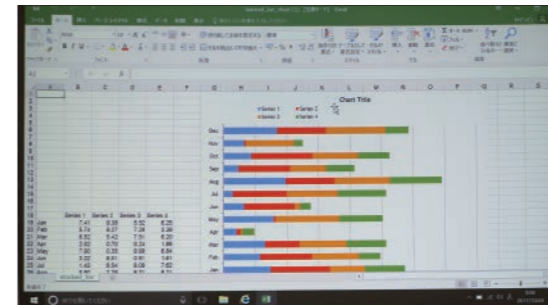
Chart Title

Series 1
Series 2
Series 3
Series 4

Dec
Nov
Oct
Sep
Aug
Jul
Jun
May
Apr
Mar
Feb
Jan

| | Series 1 | Series 2 | Series 3 | Series 4 |
|---|---|---|---|---|
| Jan | 7.41 | 9.38 | 6.52 | 6.26 |
| Feb | 5.74 | 8.07 | 7.28 | 3.39 |
| Mar | 6.52 | 5.42 | 7.51 | 6.20 |
| Apr | 2.62 | 0.70 | 0.34 | 1.86 |
| May | 7.60 | 0.35 | 0.68 | 6.84 |
| Jun | 3.22 | 6.61 | 0.61 | 3.61 |
| Jul | 1.45 | 8.54 | 8.06 | 7.62 |
| Aug | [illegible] | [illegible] | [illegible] | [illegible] |

stacked_bar